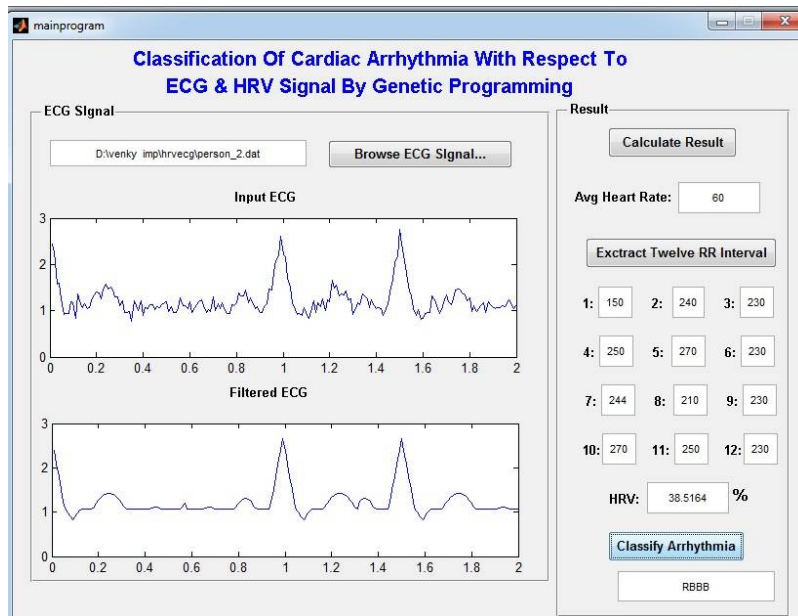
mainprogram

Classification Of Cardiac Arrhythmia With Respect To ECG & HRV Signal By Genetic Programming

ECG SIgnal

D:\venky imp\hrvecg\person_2.dat

Browse ECG SIgnal...

Input ECG

3
2
1
0
0 0.2 0.4 0.6 0.8 1 1.2 1.4 1.6 1.8 2

Filtered ECG

3
2
1
0
0 0.2 0.4 0.6 0.8 1 1.2 1.4 1.6 1.8 2

Result

Calculate Result

Avg Heart Rate: 60

Exctract Twelve RR Interval

| | | | | | |
|---|---|---|---|---|---|
| 1: | 150 | 2: | 240 | 3: | 230 |
| 4: | 250 | 5: | 270 | 6: | 230 |
| 7: | 244 | 8: | 210 | 9: | 230 |
| 10: | 270 | 11: | 250 | 12: | 230 |

HRV: 38.5164 %

Classify Arrhythmia

RBBB